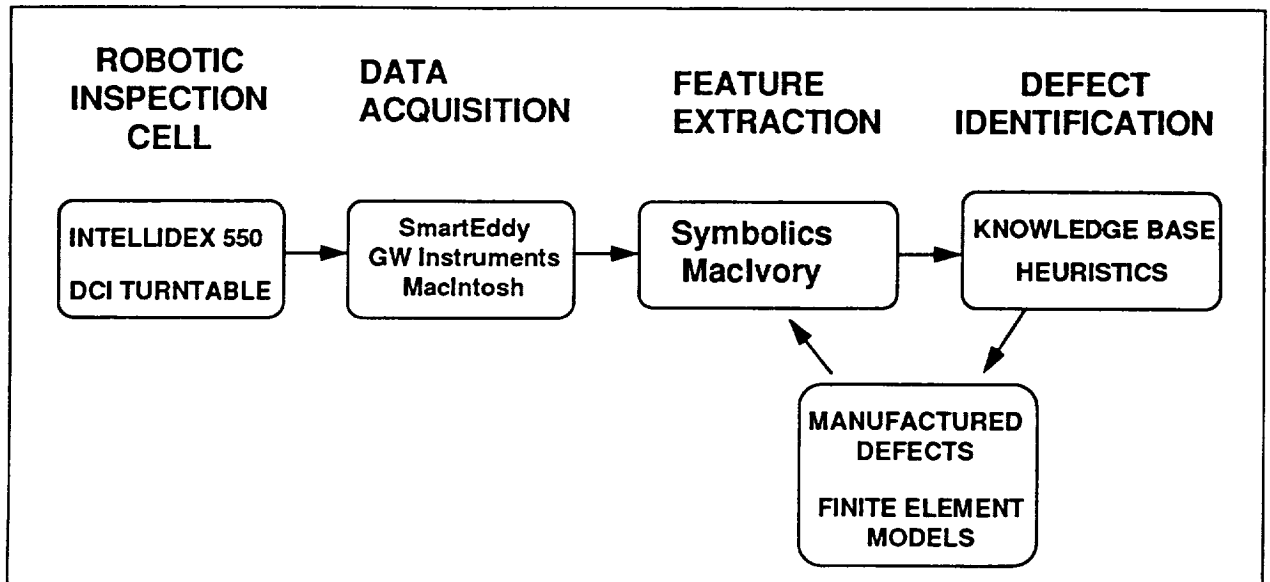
ROBOTIC INSPECTION CELL

DATA ACQUISITION

FEATURE EXTRACTION

DEFECT IDENTIFICATION

INTELLIDEX 550
DCI TURNTABLE

SmartEddy
GW Instruments
MacIntosh

Symbolics
MacIvory

KNOWLEDGE BASE
HEURISTICS

MANUFACTURED DEFECTS

FINITE ELEMENT MODELS